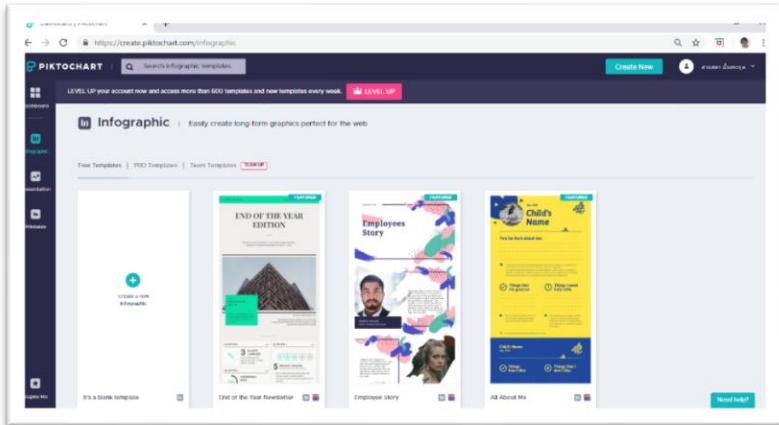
Dashboard | Piktochart

https://create.piktochart.com/infographic

PIKTOCHART

Search infographic templates

Create New

LEVEL UP your account now and access more than 600 templates and new templates every week.

LEVEL UP

Dashboard

Infographic

Presentation

Printable

Infographic | Easily create long-form graphics perfect for the web

Free Templates | PRO Templates | Team Templates TEAM UP

Create a new Infographic

It's a blank template

FEATURED

END OF THE YEAR EDITION

End of the Year Newsletter

FEATURED

Employees Story

Employee Story

FEATURED

Child's Name

All About Me

Need help?